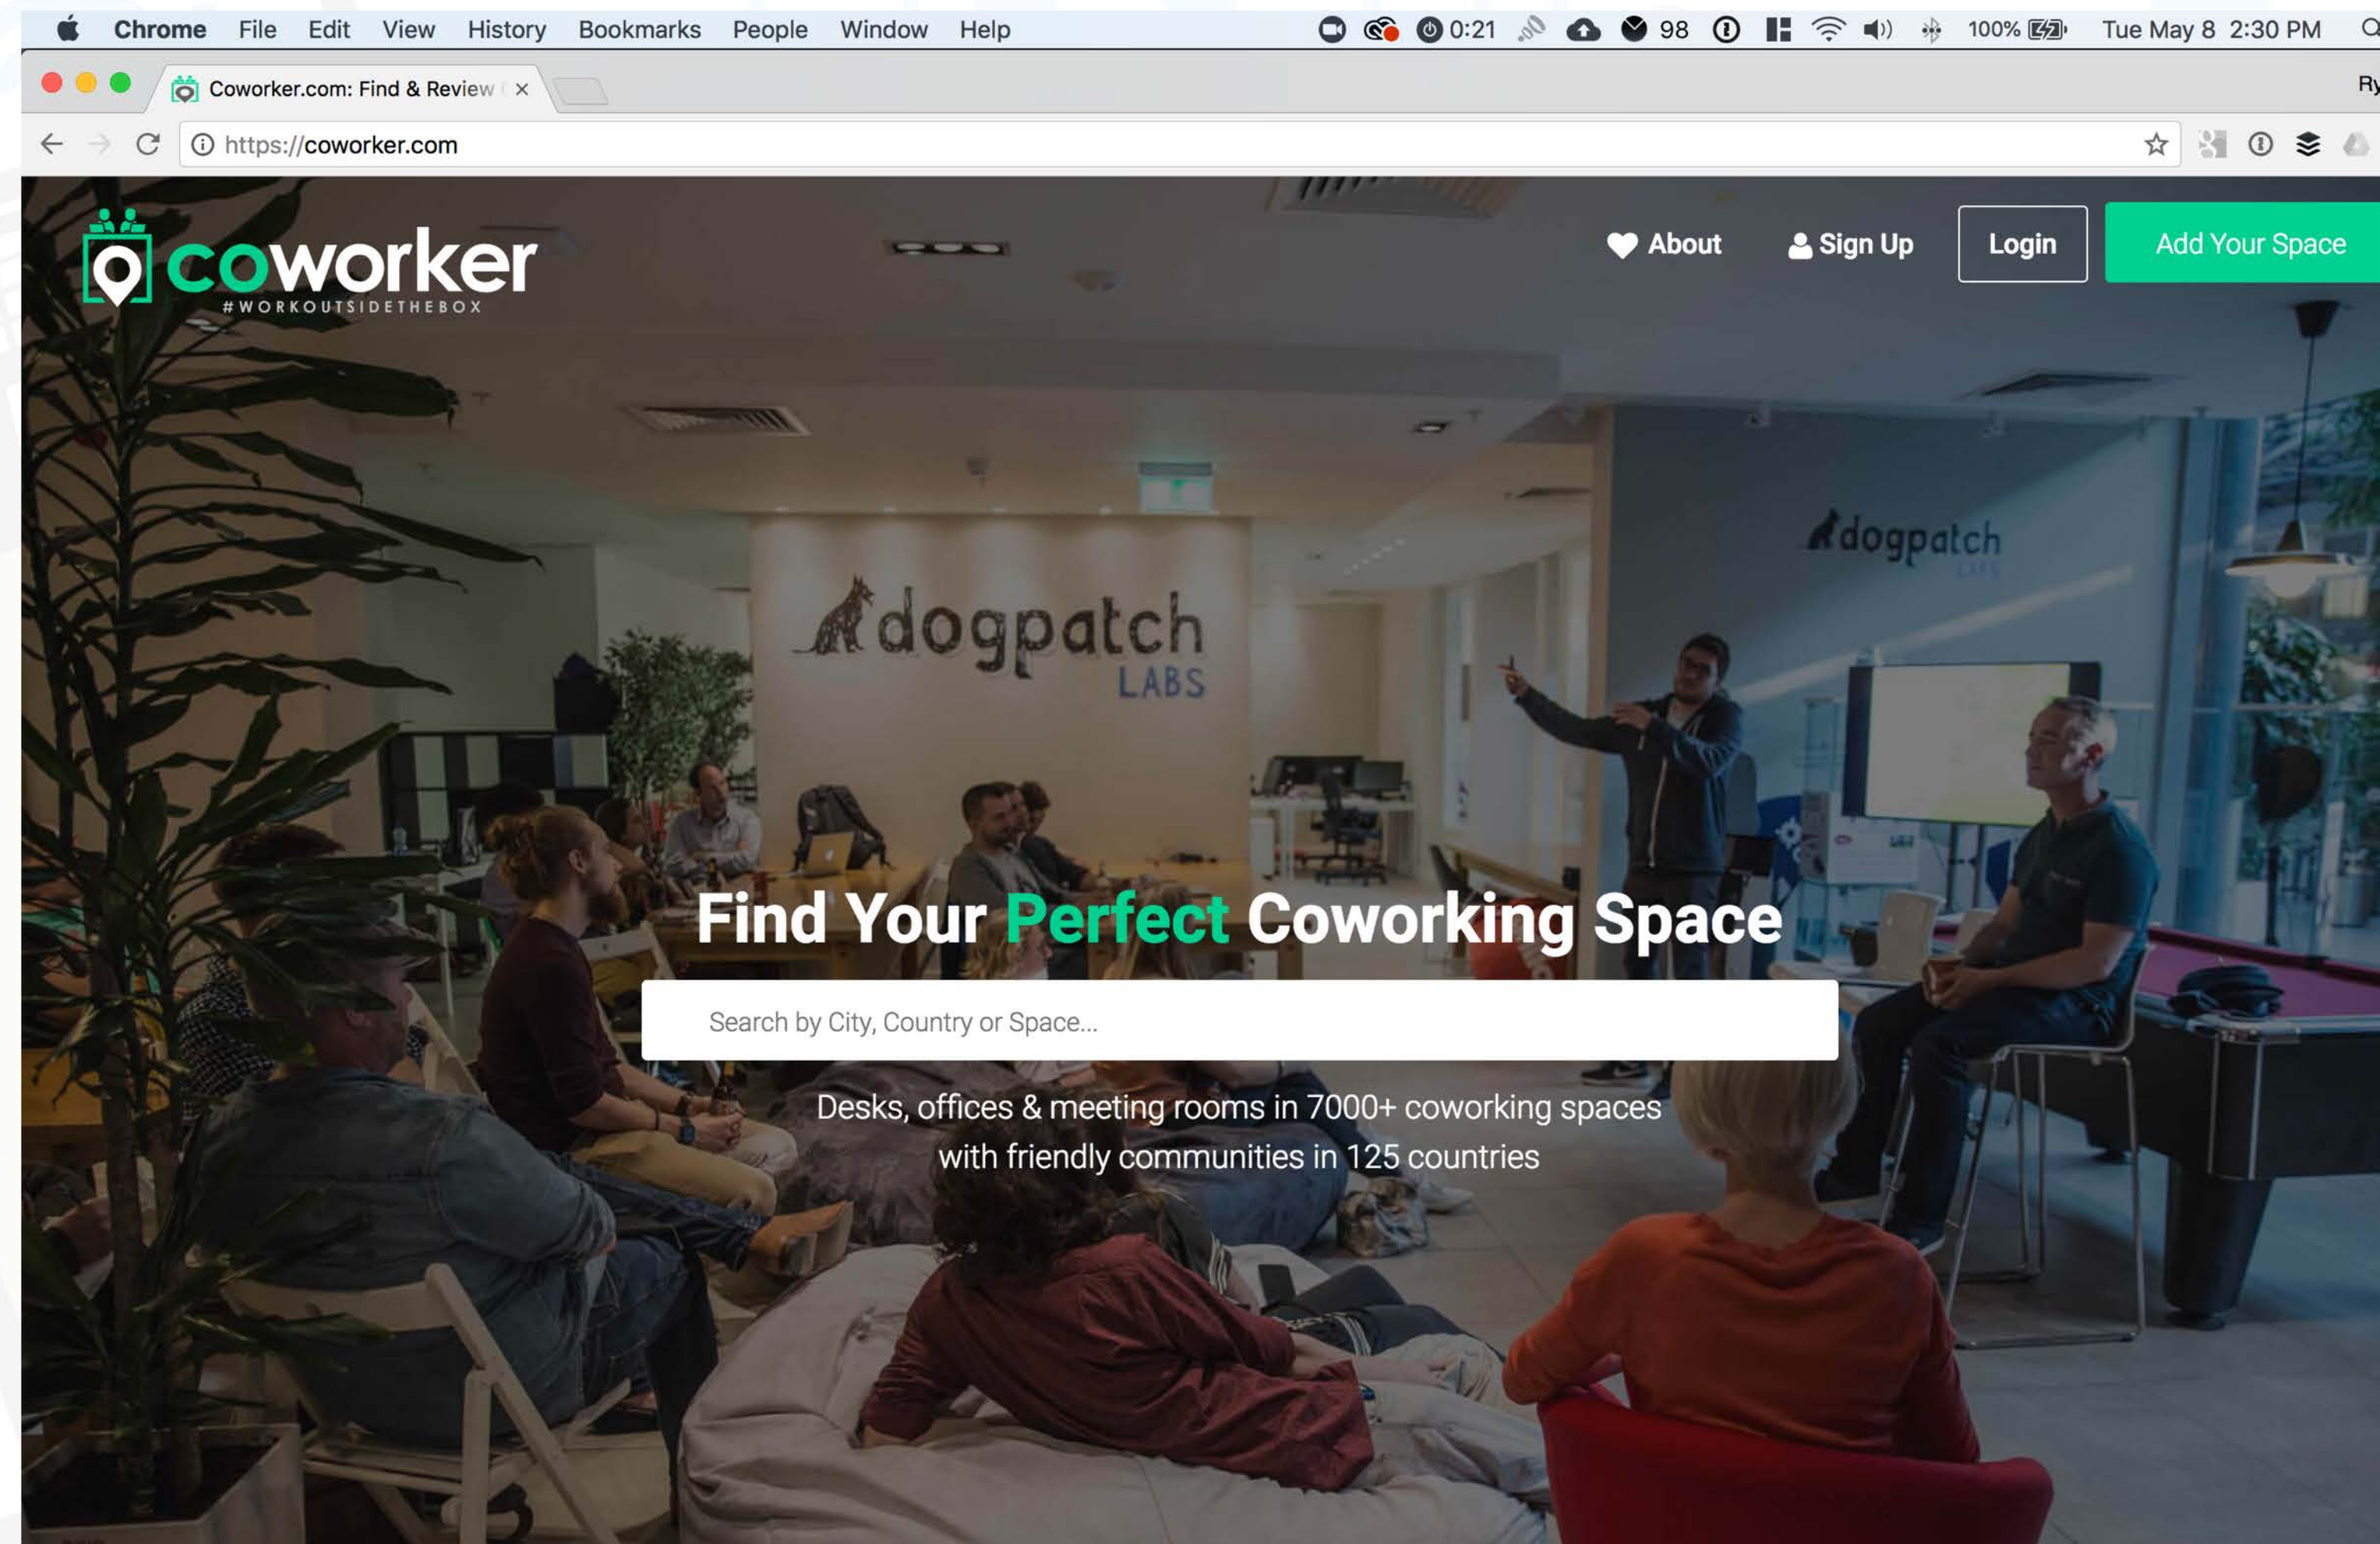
Chrome File Edit View History Bookmarks People Window Help 0:21 98 100% Tue May 8 2:30 PM

Coworker.com: Find & Review ×

Ry

https://coworker.com

coworker
#WORKOUTSIDETHEBOX

About Sign Up Login Add Your Space

dogpatch LABS

dogpatch

Find Your Perfect Coworking Space

Search by City, Country or Space...

Desks, offices & meeting rooms in 7000+ coworking spaces with friendly communities in 125 countries